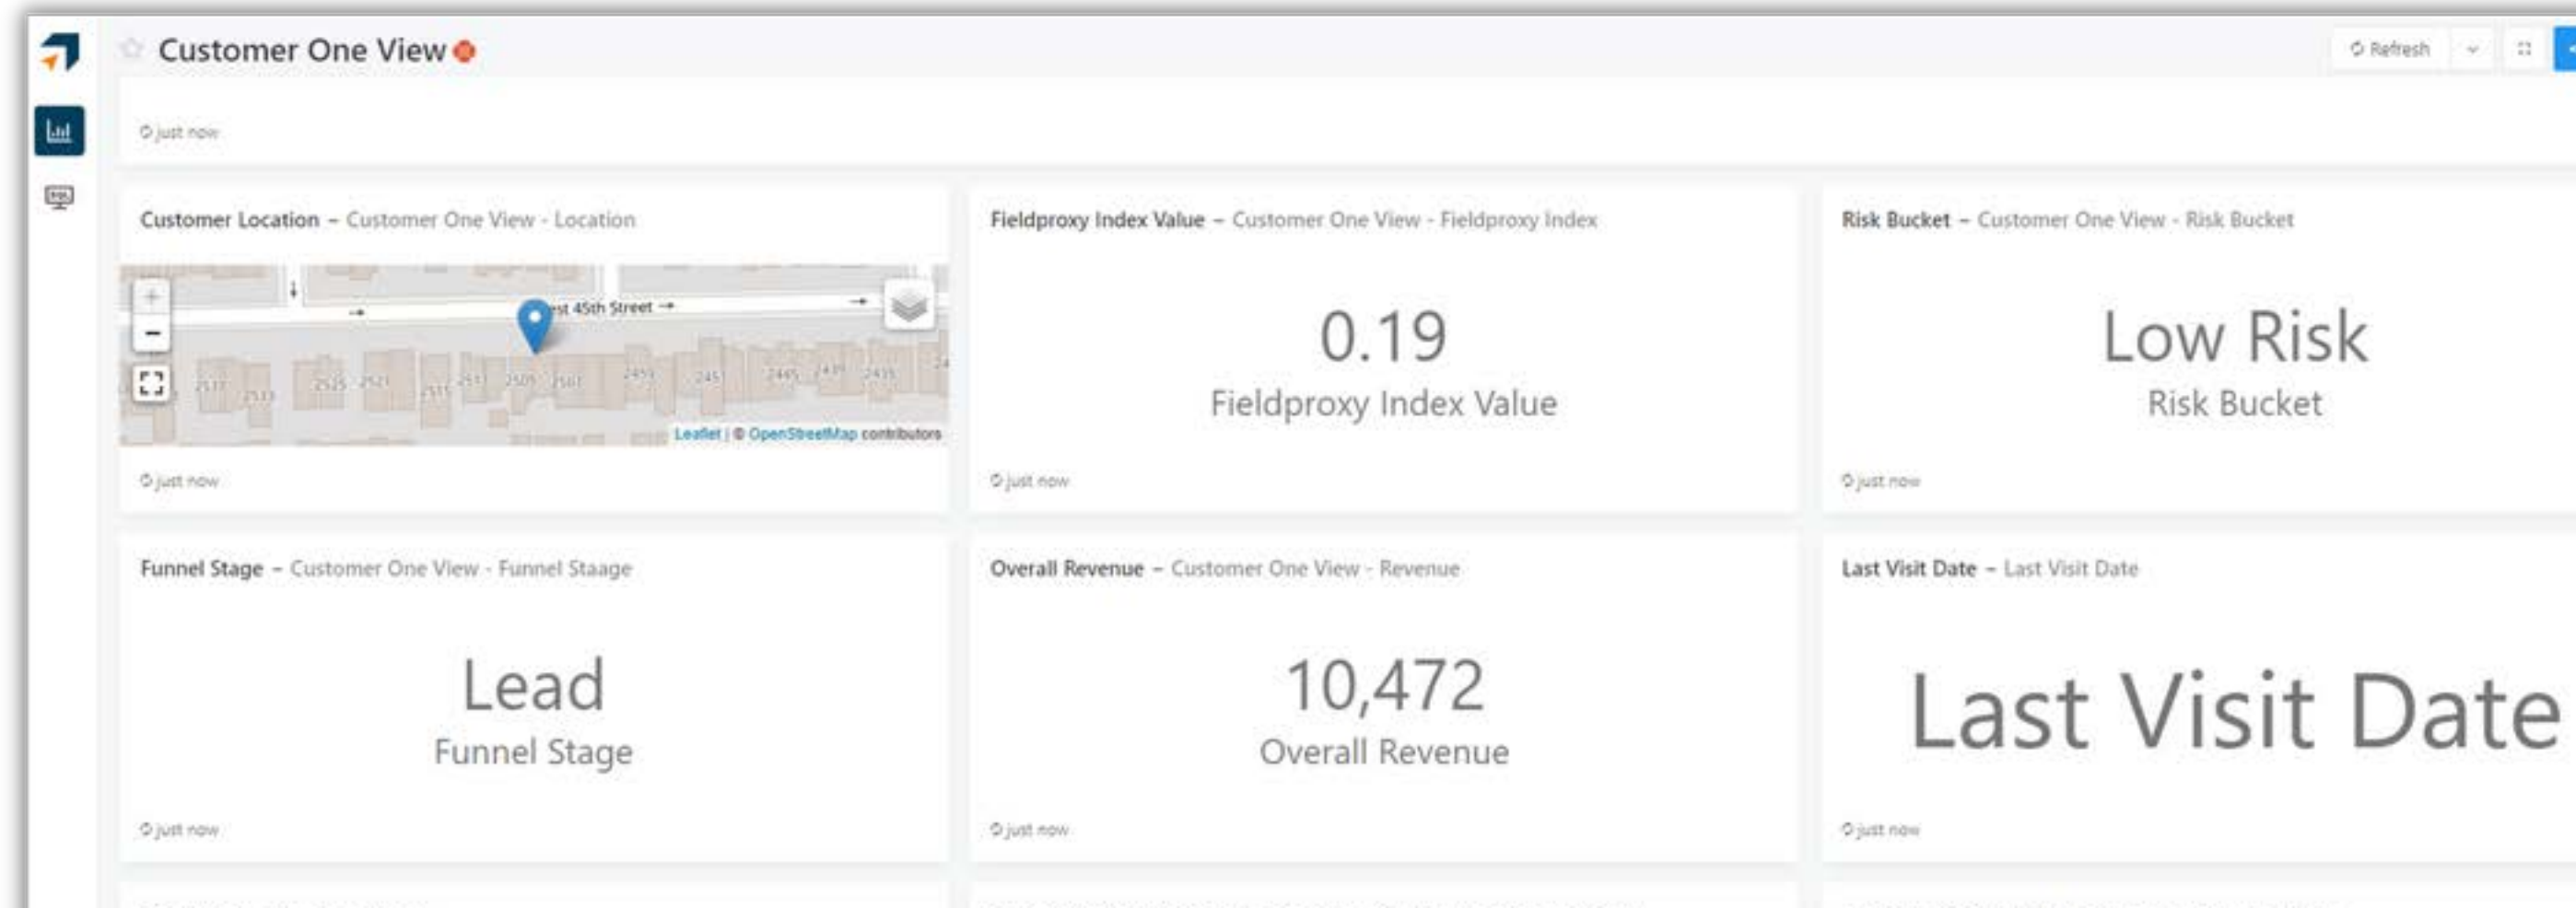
Customer One View

Refresh

just now

Customer Location – Customer One View - Location

+
−

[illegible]st 45th Street

2517 2513 2525 2521 2511 2511 2505 2501 2455 245 2445 2439 2435

Leaflet | © OpenStreetMap contributors

just now

Fieldproxy Index Value – Customer One View - Fieldproxy Index

0.19
Fieldproxy Index Value

just now

Risk Bucket – Customer One View - Risk Bucket

Low Risk
Risk Bucket

just now

Funnel Stage – Customer One View - Funnel Staage

Lead
Funnel Stage

just now

Overall Revenue – Customer One View - Revenue

10,472
Overall Revenue

just now

Last Visit Date – Last Visit Date

Last Visit Date

just now